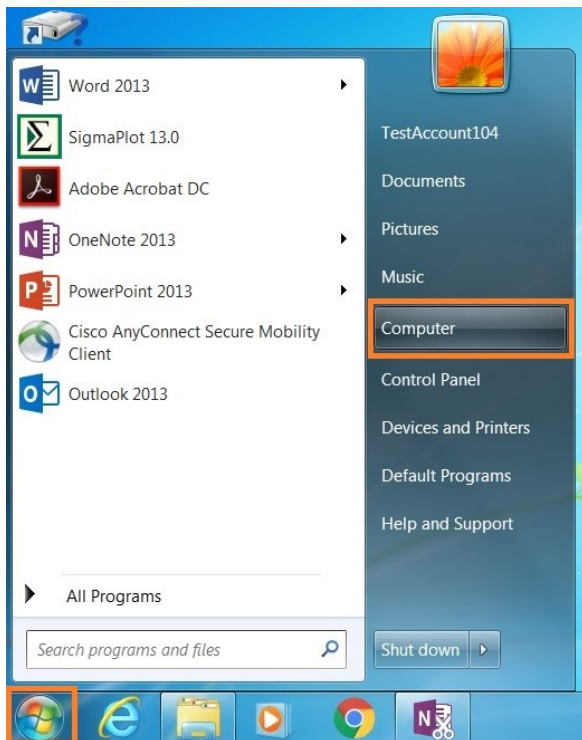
Word 2013

SigmaPlot 13.0

Adobe Acrobat DC

OneNote 2013

PowerPoint 2013

Cisco AnyConnect Secure Mobility Client

Outlook 2013

All Programs

Search programs and files

TestAccount104

Documents

Pictures

Music

Computer

Control Panel

Devices and Printers

Default Programs

Help and Support

Shut down